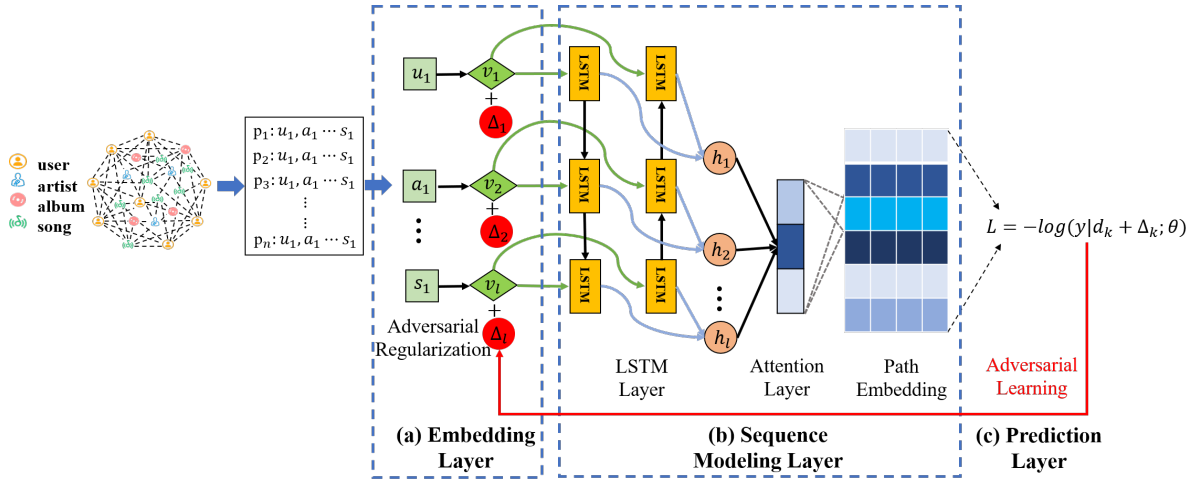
user
artist
album
song

$p_1: u_1, a_1 \cdots s_1$
$p_2: u_1, a_1 \cdots s_1$
$p_3: u_1, a_1 \cdots s_1$
⋮
⋮
$p_n: u_1, a_1 \cdots s_1$

$u_1$
$v_1$
+
$\Delta_1$
$a_1$
$v_2$
+
$\Delta_2$
⋮
$s_1$
$v_l$
+
$\Delta_l$
Adversarial Regularization

LSTM
LSTM
LSTM
LSTM
LSTM
LSTM

$h_1$
$h_2$
⋮
$h_l$

LSTM Layer

Attention Layer

Path Embedding

$L = -log(y|d_k + \Delta_k; \theta)$

Adversarial Learning

(a) Embedding Layer

(b) Sequence Modeling Layer

(c) Prediction Layer